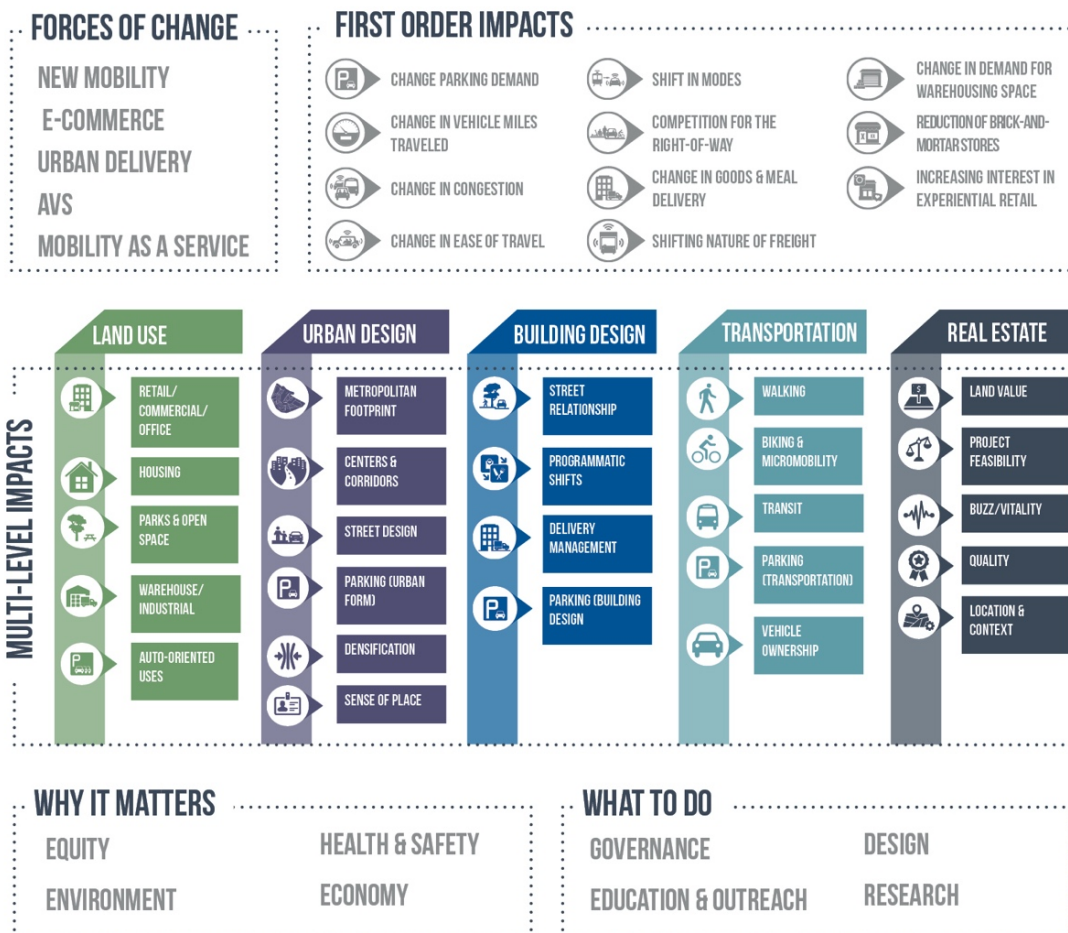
FORCES OF CHANGE

NEW MOBILITY
E-COMMERCE
URBAN DELIVERY
AVS
MOBILITY AS A SERVICE

FIRST ORDER IMPACTS

CHANGE PARKING DEMAND
CHANGE IN VEHICLE MILES TRAVELED
CHANGE IN CONGESTION
CHANGE IN EASE OF TRAVEL

SHIFT IN MODES
COMPETITION FOR THE RIGHT-OF-WAY
CHANGE IN GOODS & MEAL DELIVERY
SHIFTING NATURE OF FREIGHT

CHANGE IN DEMAND FOR WAREHOUSING SPACE
REDUCTION OF BRICK-AND-MORTAR STORES
INCREASING INTEREST IN EXPERIENTIAL RETAIL

MULTI-LEVEL IMPACTS

LAND USE
RETAIL/ COMMERCIAL/ OFFICE
HOUSING
PARKS & OPEN SPACE
WAREHOUSE/ INDUSTRIAL
AUTO-ORIENTED USES

URBAN DESIGN
METROPOLITAN FOOTPRINT
CENTERS & CORRIDORS
STREET DESIGN
PARKING (URBAN FORM)
DENSIFICATION
SENSE OF PLACE

BUILDING DESIGN
STREET RELATIONSHIP
PROGRAMMATIC SHIFTS
DELIVERY MANAGEMENT
PARKING (BUILDING DESIGN

TRANSPORTATION
WALKING
BIKING & MICROMOBILITY
TRANSIT
PARKING (TRANSPORTATION)
VEHICLE OWNERSHIP

REAL ESTATE
LAND VALUE
PROJECT FEASIBILITY
BUZZ/VITALITY
QUALITY
LOCATION & CONTEXT

WHY IT MATTERS

EQUITY
ENVIRONMENT
HEALTH & SAFETY
ECONOMY

WHAT TO DO

GOVERNANCE
EDUCATION & OUTREACH
DESIGN
RESEARCH